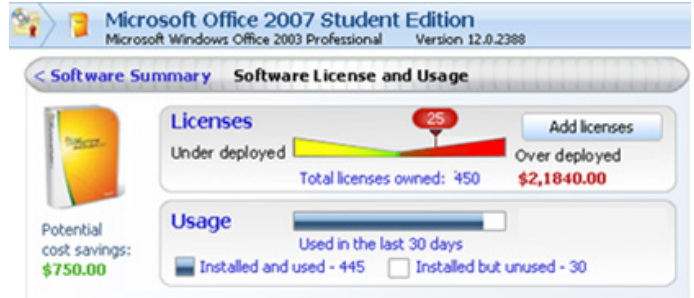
Microsoft Office 2007 Student Edition
Microsoft Windows Office 2003 Professional Version 12.0.2388

< Software Summary Software License and Usage

Licenses
25
Add licenses
Under deployed
Over deployed
Total licenses owned: 450
$2,1840.00

Potential cost savings:
$750.00

Usage
Used in the last 30 days
Installed and used - 445
Installed but unused - 30